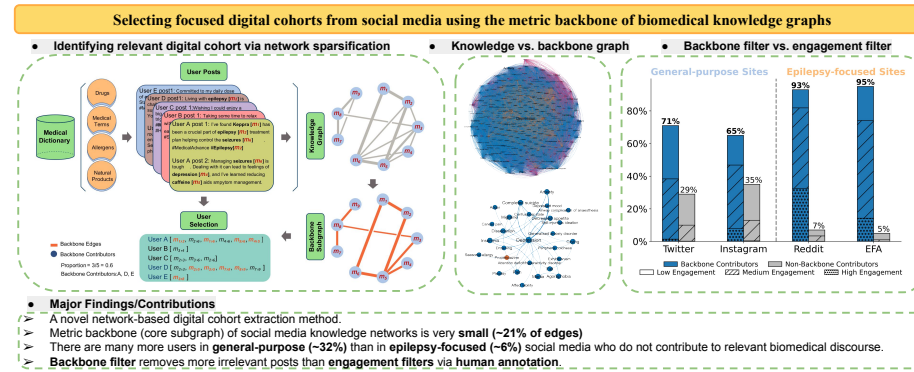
Selecting focused digital cohorts from social media using the metric backbone of biomedical knowledge graphs

● Identifying relevant digital cohort via network sparsification

Medical Dictionary

Drugs

Medical Terms

Allergens

Natural Products

User Posts

User E post 1: Committed to my daily dose

User D post 1: Living with epilepsy

User C post 1: Wishing I could always

User B post 1: Taking some time to relax

User A post 1: I've found Keppra [$m_1$] has been a crucial part of epilepsy [$m_2$] treatment plan helping control the seizures [$m_3$]. #MedicalAdvance #Epilepsy [$m_2$]

User A post 2: Managing seizures [$m_3$] is tough... Dealing with it can lead to feelings of depression [$m_4$], and I've learned reducing caffeine [$m_5$] aids symptom management.

Knowledge Graph

Backbone Subgraph

User Selection

— Backbone Edges

● Backbone Contributors

Proportion = 3/5 = 0.6

Backbone Contributors: A, D, E

User A [ $m_1$, $m_2$, $m_3$, $m_4$, $m_5$, $m_6$ ]

User B [ $m_{10}$ ]

User C [ $m_3$, $m_4$ ]

User D [ $m_2$, $m_5$, $m_6$, $m_7$, $m_8$ ]

User E [ $m_7$ ]

$m_1$ $m_2$ $m_3$ $m_4$ $m_5$ $m_6$ $m_7$ $m_8$ $m_9$ $m_{10}$

● Knowledge vs. backbone graph

● Backbone filter vs. engagement filter

General-purpose Sites

Epilepsy-focused Sites

Backbone Contributors

Non-Backbone Contributors

Low Engagement

Medium Engagement

High Engagement

100%

80%

60%

40%

20%

0%

71%

29%

65%

35%

93%

7%

95%

5%

Twitter

Instagram

Reddit

EFA

● Major Findings/Contributions

➢ A novel network-based digital cohort extraction method.

➢ Metric backbone (core subgraph) of social media knowledge networks is very small (~21% of edges)

➢ There are many more users in general-purpose (~32%) than in epilepsy-focused (~6%) social media who do not contribute to relevant biomedical discourse.

➢ Backbone filter removes more irrelevant posts than engagement filters via human annotation.